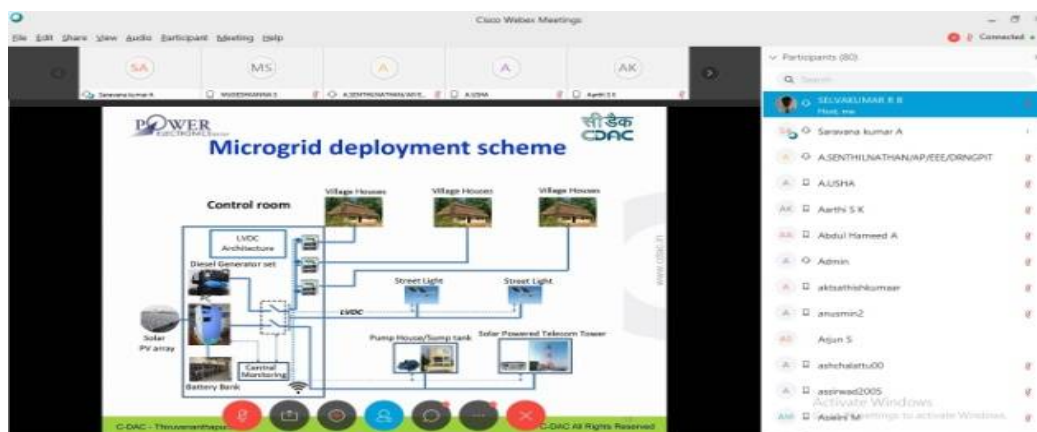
Cisco Webex Meetings

File Edit Share View Audio Participant Meeting Help

Connected

SA MS A A AK

Saravana kumar A  MAHESHWARAN S  A.SENTHILNATHAN/AP/EEE...  A.USHA  Aarthi S K

POWER ELECTRONICS

सीडैक CDAC

Microgrid deployment scheme

Village Houses  Village Houses  Village Houses

Control room

LVDC Architecture

Diesel Generator set

Street Light  Street Light

LVDC

Solar PV array

Central Monitoring

Pump House/Sump tank  Solar Powered Telecom Tower

Battery Bank

www.cdac.in

C-DAC - Thiruvananthapuram  C-DAC All Rights Reserved

Participants (80)

Search

SELVAKUMAR R B
Host, me

Saravana kumar A

A.SENTHILNATHAN/AP/EEE/DRNGPIT

A.USHA

Aarthi S K

Abdul Hameed A

Admin

aktsathishkomaar

anusmin2

Arjun S

ashchalattu00

assirwad2005

Activate Windows
Go to Settings to activate Windows.

Aswini M